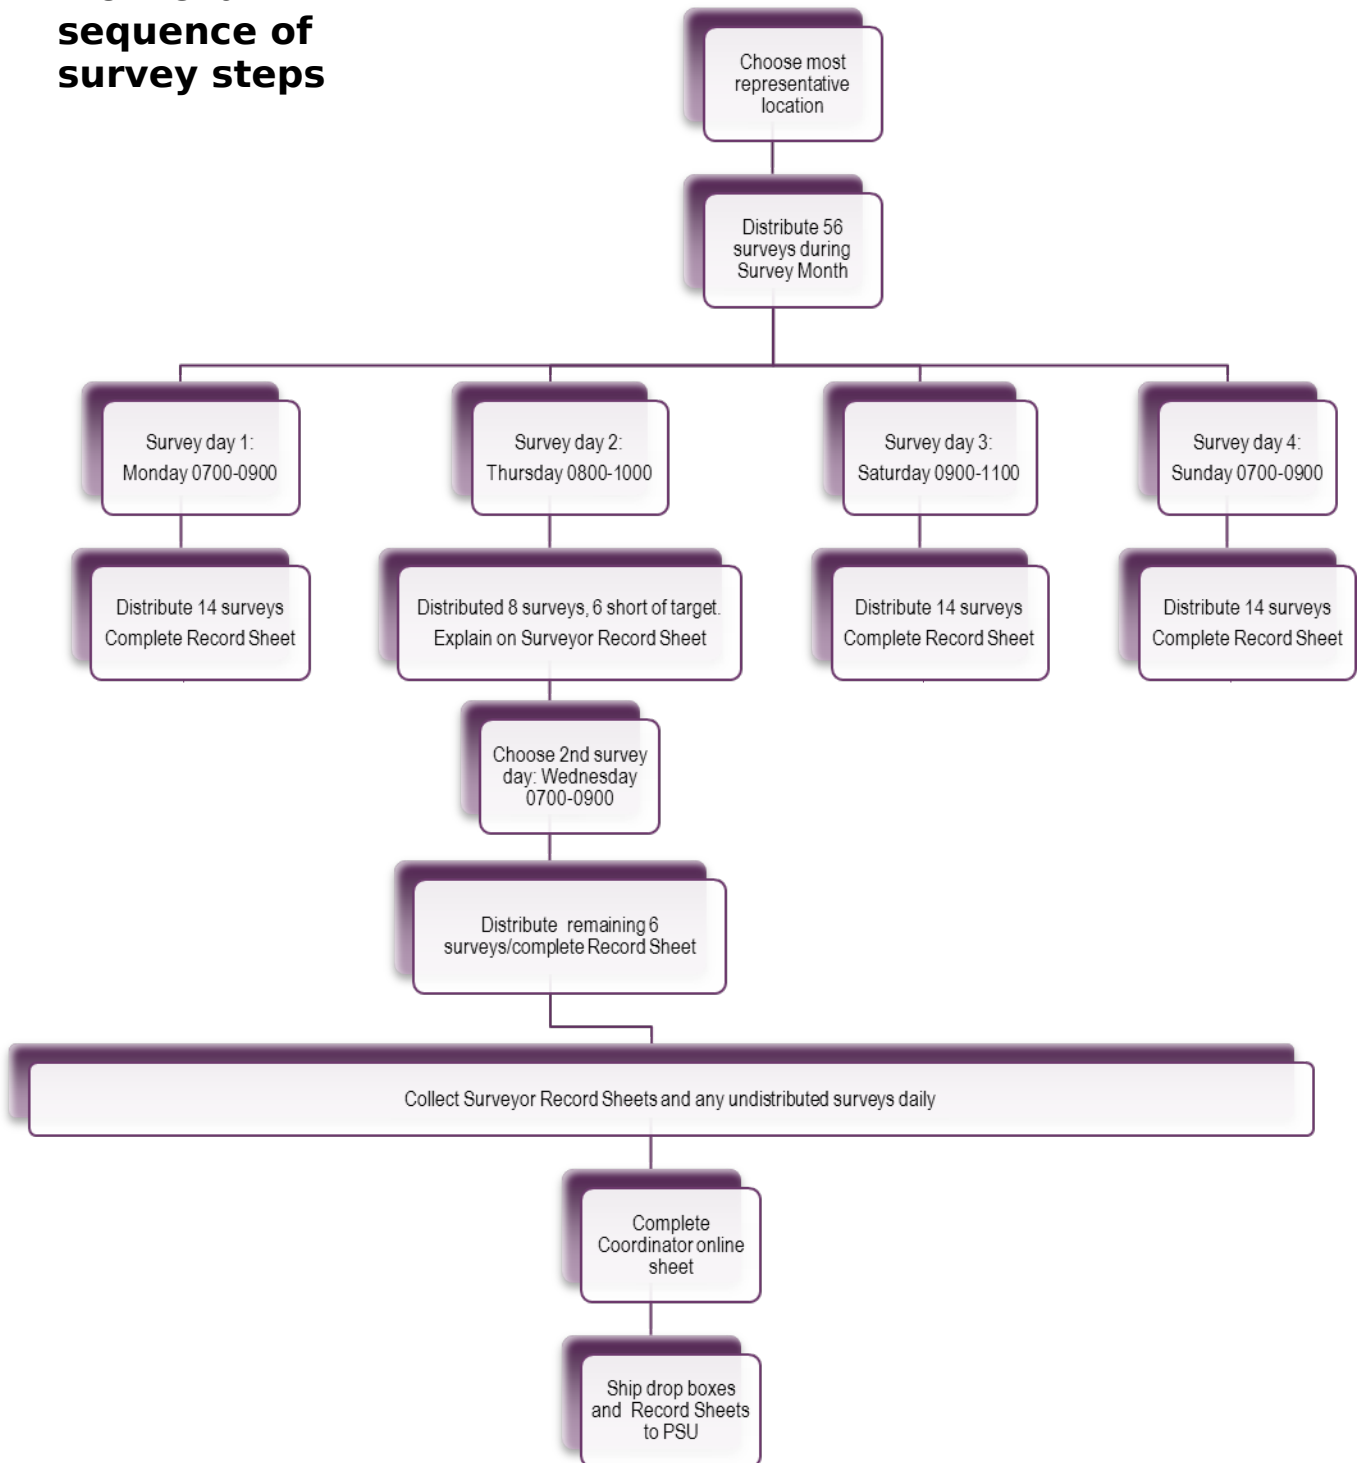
sequence of survey steps

Choose most representative location

Distribute 56 surveys during Survey Month

Survey day 1: Monday 0700-0900

Survey day 2: Thursday 0800-1000

Survey day 3: Saturday 0900-1100

Survey day 4: Sunday 0700-0900

Distribute 14 surveys Complete Record Sheet

Distributed 8 surveys, 6 short of target. Explain on Surveyor Record Sheet

Distribute 14 surveys Complete Record Sheet

Distribute 14 surveys Complete Record Sheet

Choose 2nd survey day: Wednesday 0700-0900

Distribute remaining 6 surveys/complete Record Sheet

Collect Surveyor Record Sheets and any undistributed surveys daily

Complete Coordinator online sheet

Ship drop boxes and Record Sheets to PSU